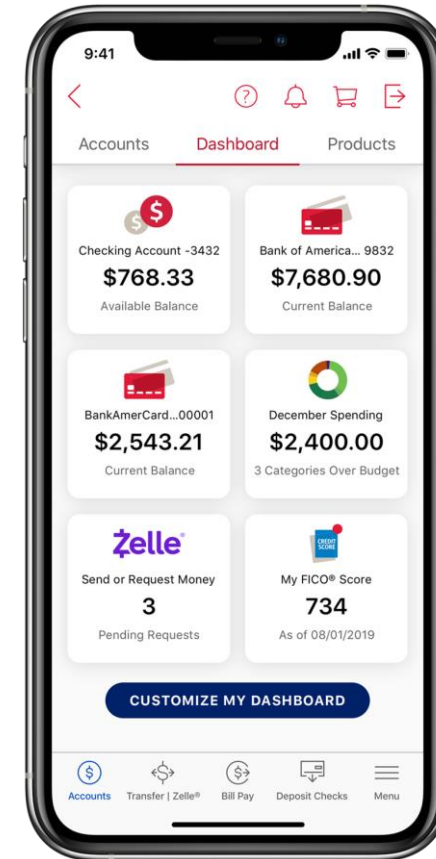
9:41

Accounts Dashboard Products

Checking Account -3432
$768.33
Available Balance

Bank of America... 9832
$7,680.90
Current Balance

BankAmerCard...00001
$2,543.21
Current Balance

December Spending
$2,400.00
3 Categories Over Budget

Zelle
Send or Request Money
3
Pending Requests

CREDIT SCORE
My FICO® Score
734
As of 08/01/2019

CUSTOMIZE MY DASHBOARD

Accounts Transfer | Zelle® Bill Pay Deposit Checks Menu